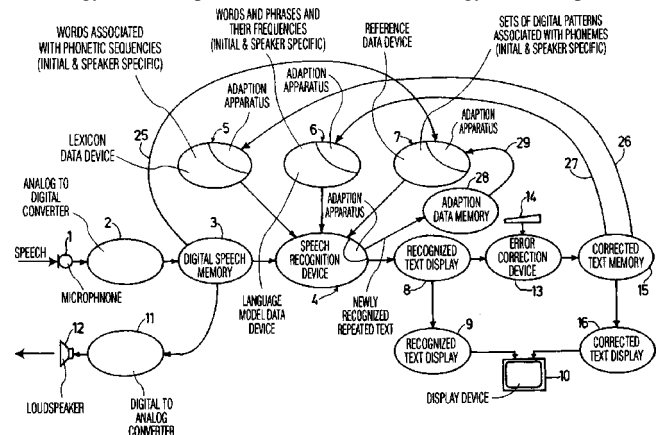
WORDS ASSOCIATED WITH PHONETIC SEQUENCIES (INITIAL & SPEAKER SPECIFIC)

WORDS AND PHRASES AND THEIR FREQUENCIES (INITIAL & SPEAKER SPECIFIC)

REFERENCE DATA DEVICE

SETS OF DIGITAL PATTERNS ASSOCIATED WITH PHONEMES (INITIAL & SPEAKER SPECIFIC)

ADAPTION APPARATUS

ADAPTION APPARATUS

ADAPTION APPARATUS

LEXICON DATA DEVICE

25

5

6

7

29

ADAPTION DATA MEMORY

28

27

26

ANALOG TO DIGITAL CONVERTER

ADAPTION APPARATUS

14

SPEECH

1

2

3

DIGITAL SPEECH MEMORY

SPEECH RECOGNITION DEVICE

RECOGNIZED TEXT DISPLAY

ERROR CORRECTION DEVICE

CORRECTED TEXT MEMORY

MICROPHONE

4

8

13

15

LANGUAGE MODEL DATA DEVICE

NEWLY RECOGNIZED REPEATED TEXT

12

11

9

16

RECOGNIZED TEXT DISPLAY

CORRECTED TEXT DISPLAY

10

LOUDSPEAKER

DIGITAL TO ANALOG CONVERTER

DISPLAY DEVICE